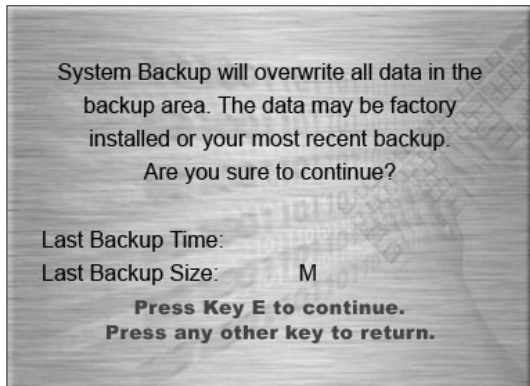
System Backup will overwrite all data in the backup area. The data may be factory installed or your most recent backup. Are you sure to continue?

Last Backup Time:
Last Backup Size: M

Press Key E to continue.
Press any other key to return.